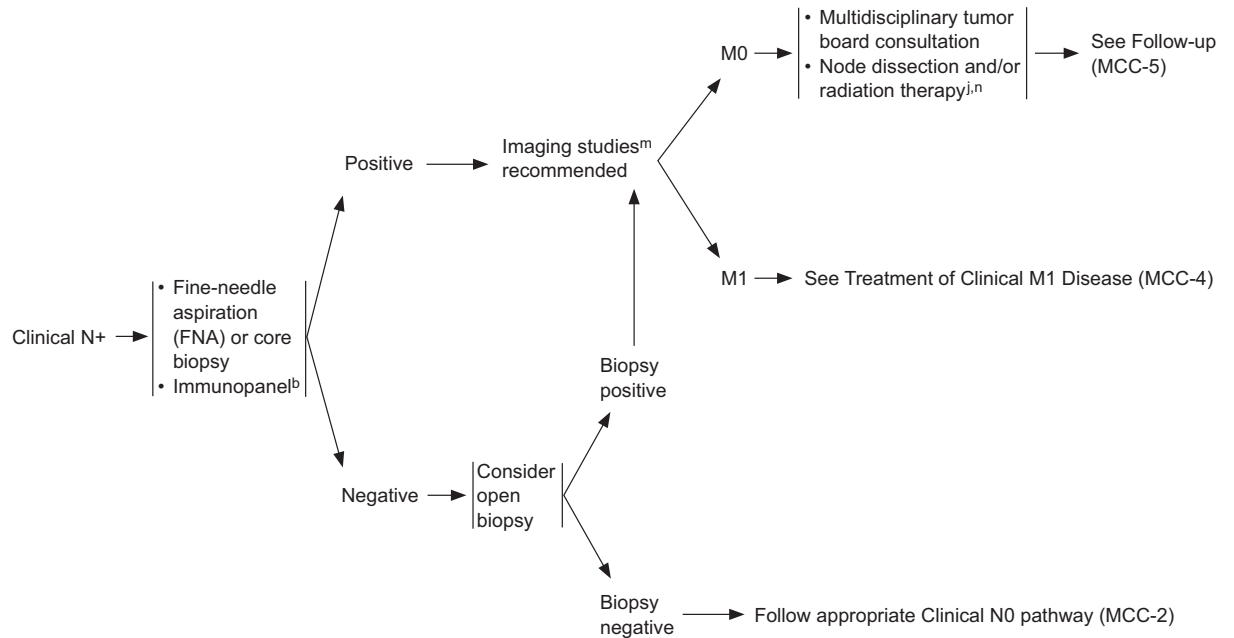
Clinical N+

• Fine-needle aspiration (FNA) or core biopsy
• Immunopanel$^{b}$

Positive

Imaging studies$^{m}$ recommended

M0

• Multidisciplinary tumor board consultation
• Node dissection and/or radiation therapy$^{j,n}$

See Follow-up (MCC-5)

M1 See Treatment of Clinical M1 Disease (MCC-4)

Negative

Consider open biopsy

Biopsy positive

Biopsy negative

Follow appropriate Clinical N0 pathway (MCC-2)